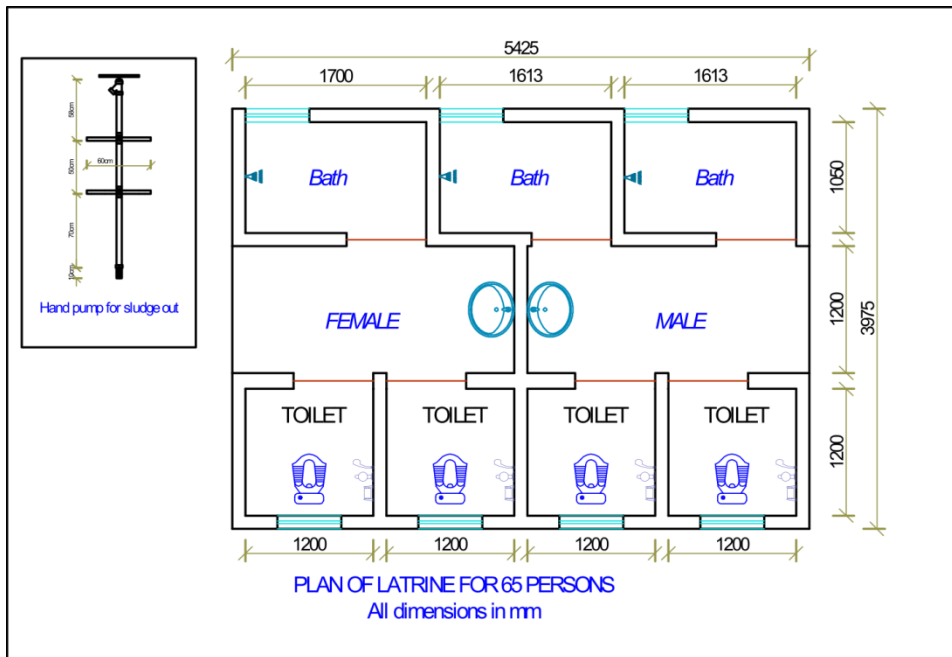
58cm
50cm
60cm
70cm
10cm

Hand pump for sludge out

5425
1700
1613
1613

Bath
Bath
Bath

1050
1200
3975
1200

FEMALE
MALE

TOILET
TOILET
TOILET
TOILET

1200
1200
1200
1200

PLAN OF LATRINE FOR 65 PERSONS
All dimensions in mm